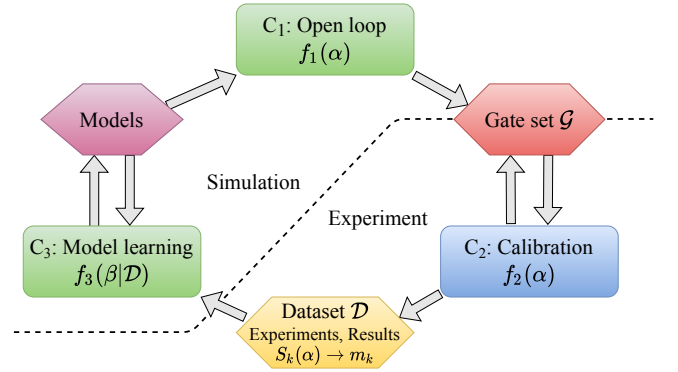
$C_1$: Open loop
$f_1(\alpha)$

Models

Gate set $\mathcal{G}$

Simulation

Experiment

$C_3$: Model learning
$f_3(\beta|\mathcal{D})$

$C_2$: Calibration
$f_2(\alpha)$

Dataset $\mathcal{D}$
Experiments, Results
$S_k(\alpha) \rightarrow m_k$